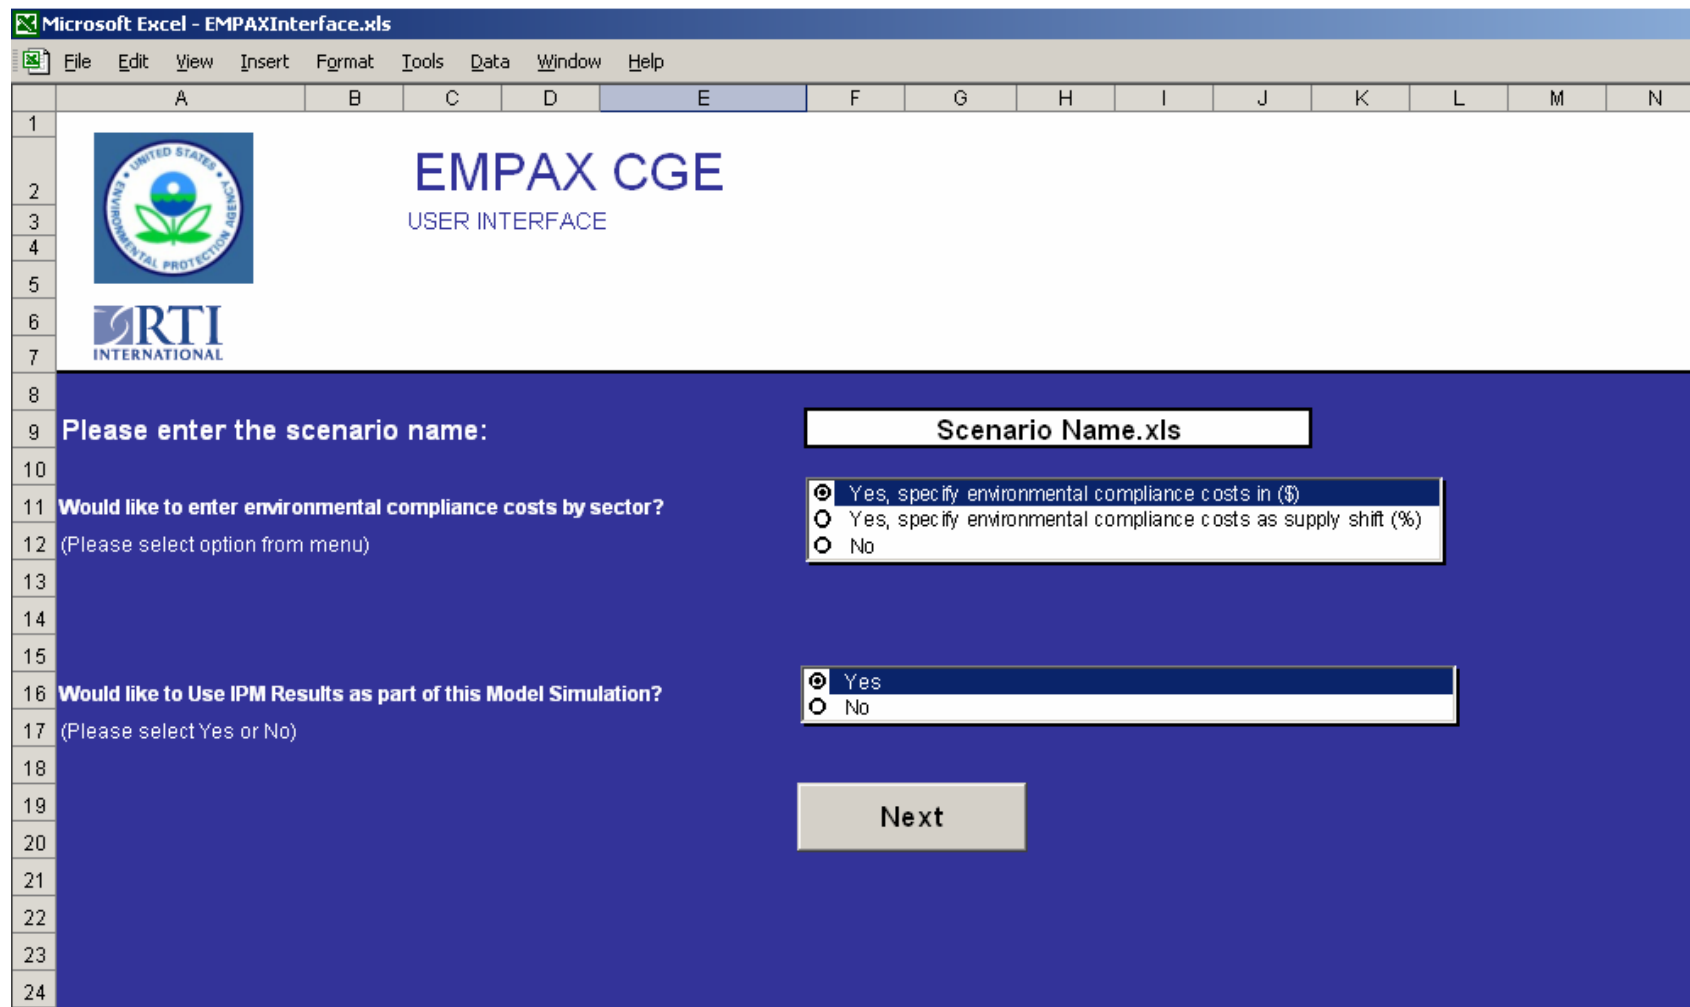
Microsoft Excel - EMPAXInterface.xls

File Edit View Insert Format Tools Data Window Help

| | A | B | C | D | E | F | G | H | I | J | K | L | M | N |
|---|---|---|---|---|---|---|---|---|---|---|---|---|---|---|

1
2
3
4
5
6
7
8
9
10
11
12
13
14
15
16
17
18
19
20
21
22
23
24

UNITED STATES ENVIRONMENTAL PROTECTION AGENCY

RTI INTERNATIONAL

EMPAX CGE
USER INTERFACE

Please enter the scenario name:

Scenario Name.xls

Would like to enter environmental compliance costs by sector?
(Please select option from menu)

Yes, specify environmental compliance costs in ($)
Yes, specify environmental compliance costs as supply shift (%)
No

Would like to Use IPM Results as part of this Model Simulation?
(Please select Yes or No)

Yes
No

Next